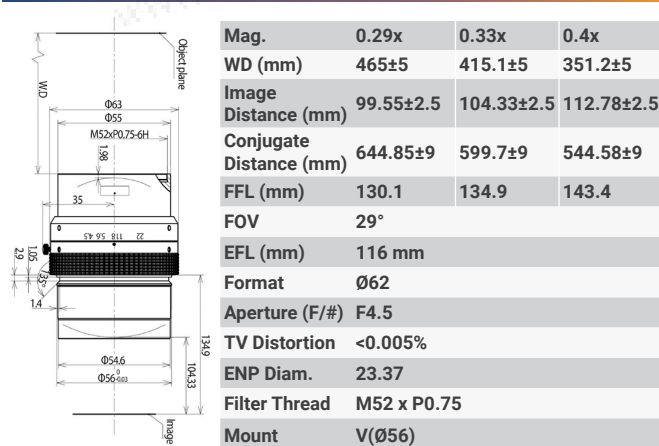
Object plane
WD
Φ63
Φ55
M52xP0.75-6H
1.98
35
22 11.8 5.6 4.5
2.9
1.05
13.5
1.4
Φ54.6
$Φ56^{0}_{-0.03}$
134.9
104.33
Image

| Mag. | 0.29x | 0.33x | 0.4x |
|---|---|---|---|
| WD (mm) | 465±5 | 415.1±5 | 351.2±5 |
| Image Distance (mm) | 99.55±2.5 | 104.33±2.5 | 112.78±2.5 |
| Conjugate Distance (mm) | 644.85±9 | 599.7±9 | 544.58±9 |
| FFL (mm) | 130.1 | 134.9 | 143.4 |
| FOV | 29° | | |
| EFL (mm) | 116 mm | | |
| Format | Ø62 | | |
| Aperture (F/#) | F4.5 | | |
| TV Distortion | <0.005% | | |
| ENP Diam. | 23.37 | | |
| Filter Thread | M52 x P0.75 | | |
| Mount | V(Ø56) | | |